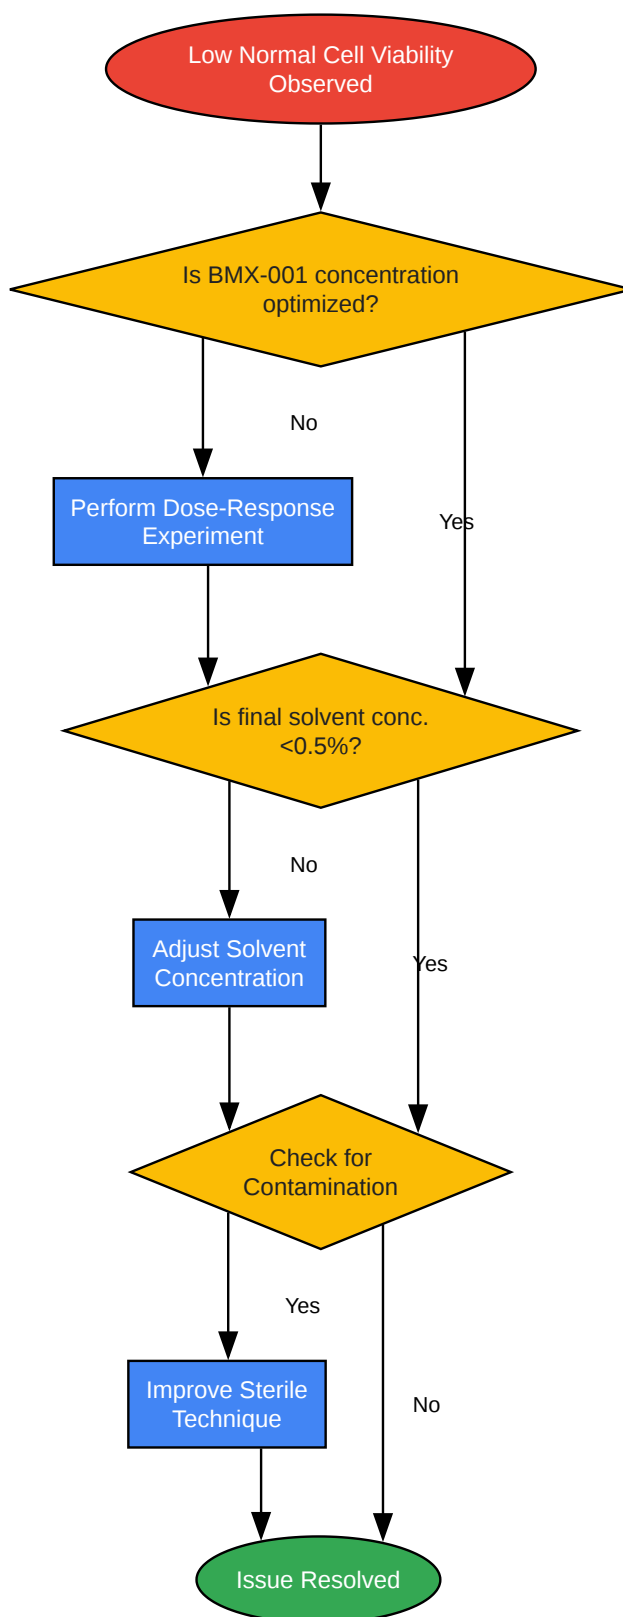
Low Normal Cell Viability Observed

Is BMX-001 concentration optimized?

No

Yes

Perform Dose-Response Experiment

Is final solvent conc. <0.5%?

No

Yes

Adjust Solvent Concentration

Check for Contamination

Yes

No

Improve Sterile Technique

Issue Resolved